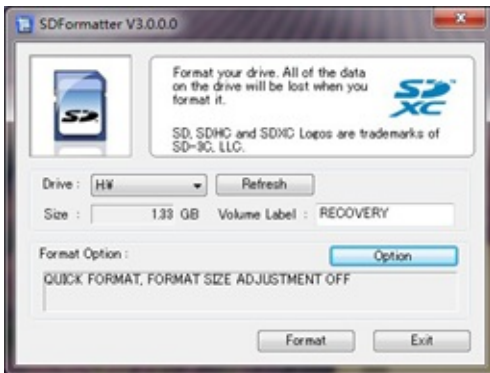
SDFormatter V3.0.0.0

Format your drive. All of the data on the drive will be lost when you format it.

SD, SDHC and SDXC Logos are trademarks of SD-3C, LLC.

Drive : H:¥

Refresh

Size : 1.33 GB

Volume Label : RECOVERY

Format Option :

Option

QUICK FORMAT, FORMAT SIZE ADJUSTMENT OFF

Format

Exit